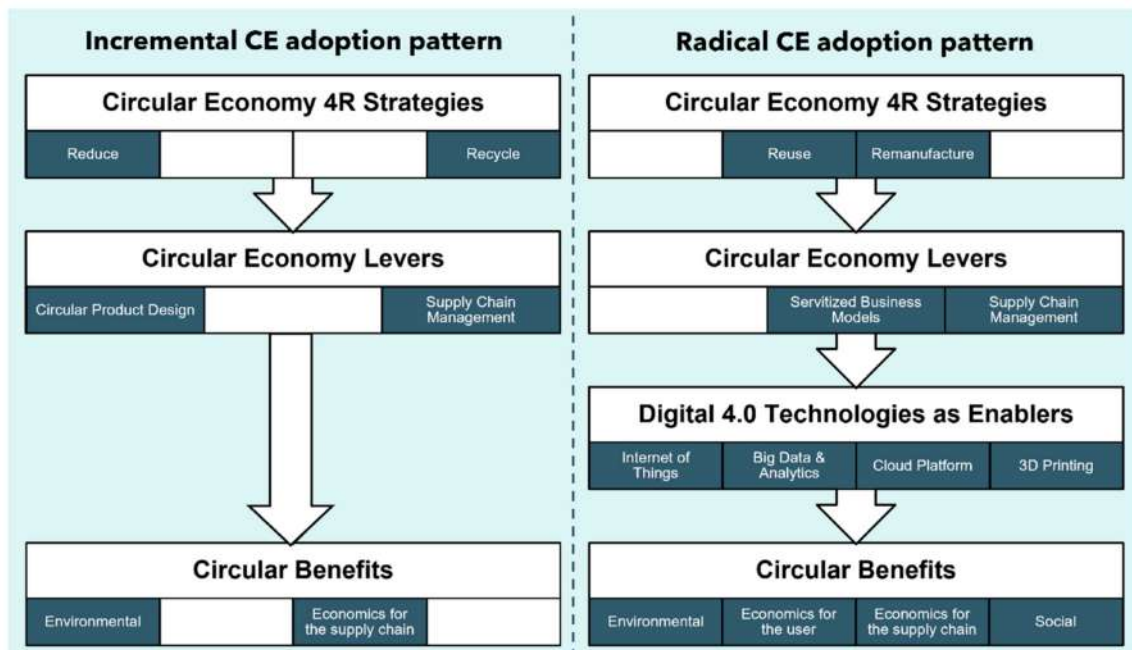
Incremental CE adoption pattern

Circular Economy 4R Strategies

Reduce

Recycle

Circular Economy Levers

Circular Product Design

Supply Chain Management

Circular Benefits

Environmental

Economics for the supply chain

Radical CE adoption pattern

Circular Economy 4R Strategies

Reuse

Remanufacture

Circular Economy Levers

Servitized Business Models

Supply Chain Management

Digital 4.0 Technologies as Enablers

Internet of Things

Big Data & Analytics

Cloud Platform

3D Printing

Circular Benefits

Environmental

Economics for the user

Economics for the supply chain

Social